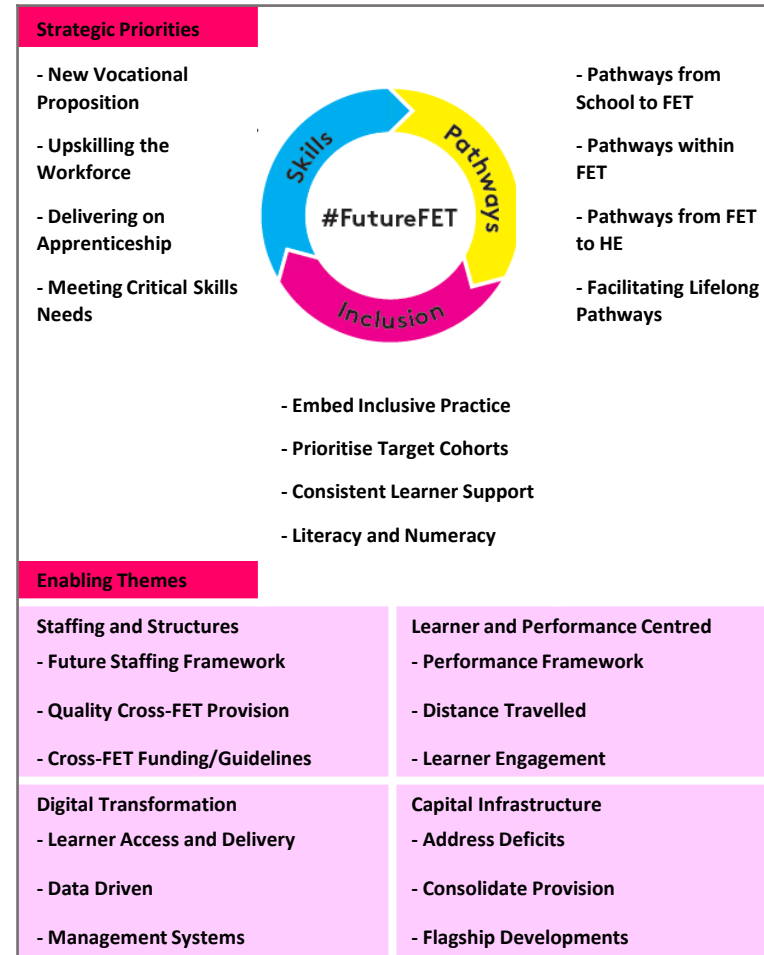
Strategic Priorities

- New Vocational Proposition

- Upskilling the Workforce

- Delivering on Apprenticeship

- Meeting Critical Skills Needs

Skills

Pathways

#FutureFET

Inclusion

- Pathways from School to FET

- Pathways within FET

- Pathways from FET to HE

- Facilitating Lifelong Pathways

- Embed Inclusive Practice

- Prioritise Target Cohorts

- Consistent Learner Support

- Literacy and Numeracy

Enabling Themes

| Staffing and Structures<br>- Future Staffing Framework<br>- Quality Cross-FET Provision<br>- Cross-FET Funding/Guidelines | Learner and Performance Centred<br>- Performance Framework<br>- Distance Travelled<br>- Learner Engagement |
|---|---|
| Digital Transformation<br>- Learner Access and Delivery<br>- Data Driven<br>- Management Systems | Capital Infrastructure<br>- Address Deficits<br>- Consolidate Provision<br>- Flagship Developments |